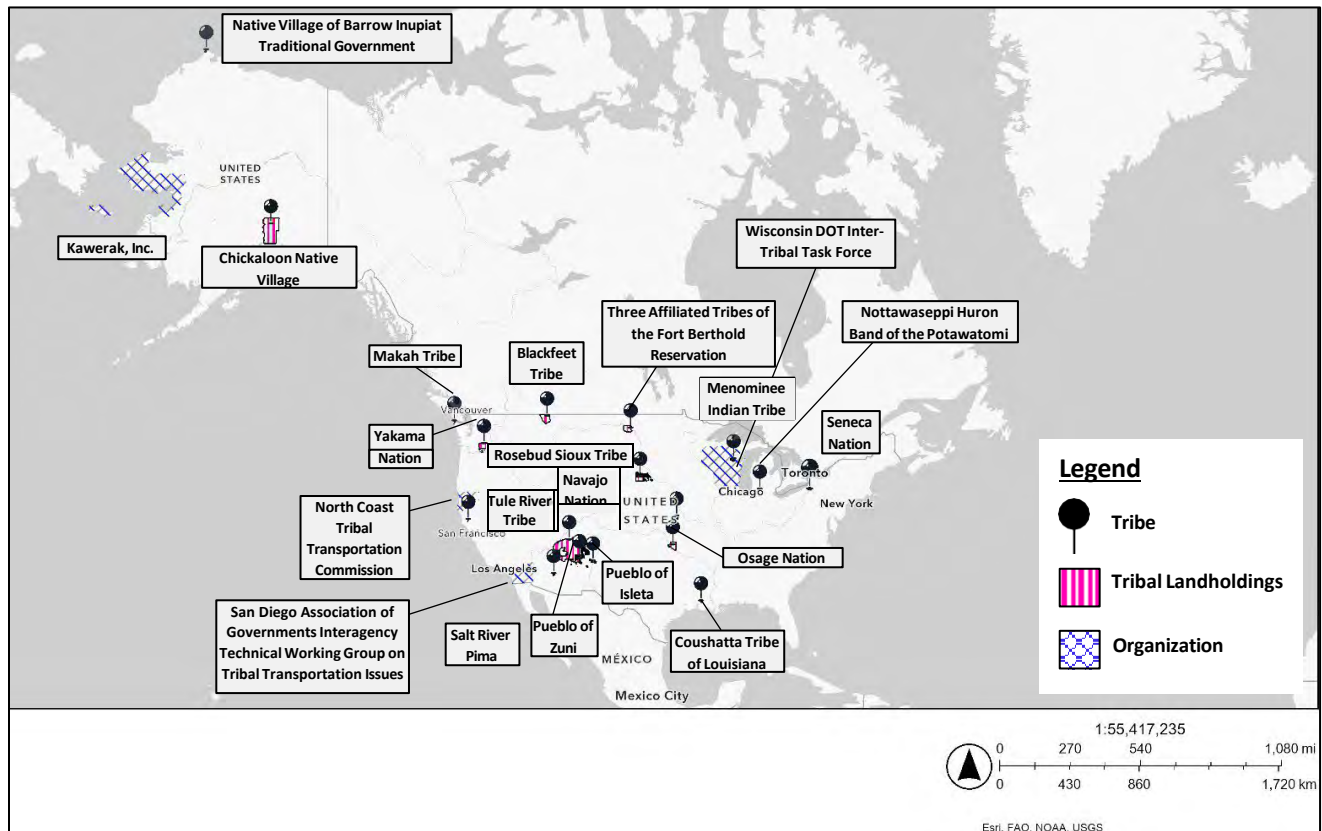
Native Village of Barrow Inupiat Traditional Government

UNITED STATES

Kawerak, Inc.

Chickaloon Native Village

Wisconsin DOT Inter-Tribal Task Force

Three Affiliated Tribes of the Fort Berthold Reservation

Nottawaseppi Huron Band of the Potawatomi

Makah Tribe

Blackfeet Tribe

Menominee Indian Tribe

Vancouver

Seneca Nation

Yakama Nation

Rosebud Sioux Tribe

Toronto

Chicago

New York

Navajo Nation

UNITED STATES

North Coast Tribal Transportation Commission

Tule River Tribe

San Francisco

Osage Nation

Los Angeles

Pueblo of Isleta

San Diego Association of Governments Interagency Technical Working Group on Tribal Transportation Issues

Salt River Pima

Pueblo of Zuni

Coushatta Tribe of Louisiana

MÉXICO

Mexico City

Legend

Tribe

Tribal Landholdings

Organization

1:55,417,235

0 270 540 1,080 mi

0 430 860 1,720 km

Esri, FAO, NOAA, USGS